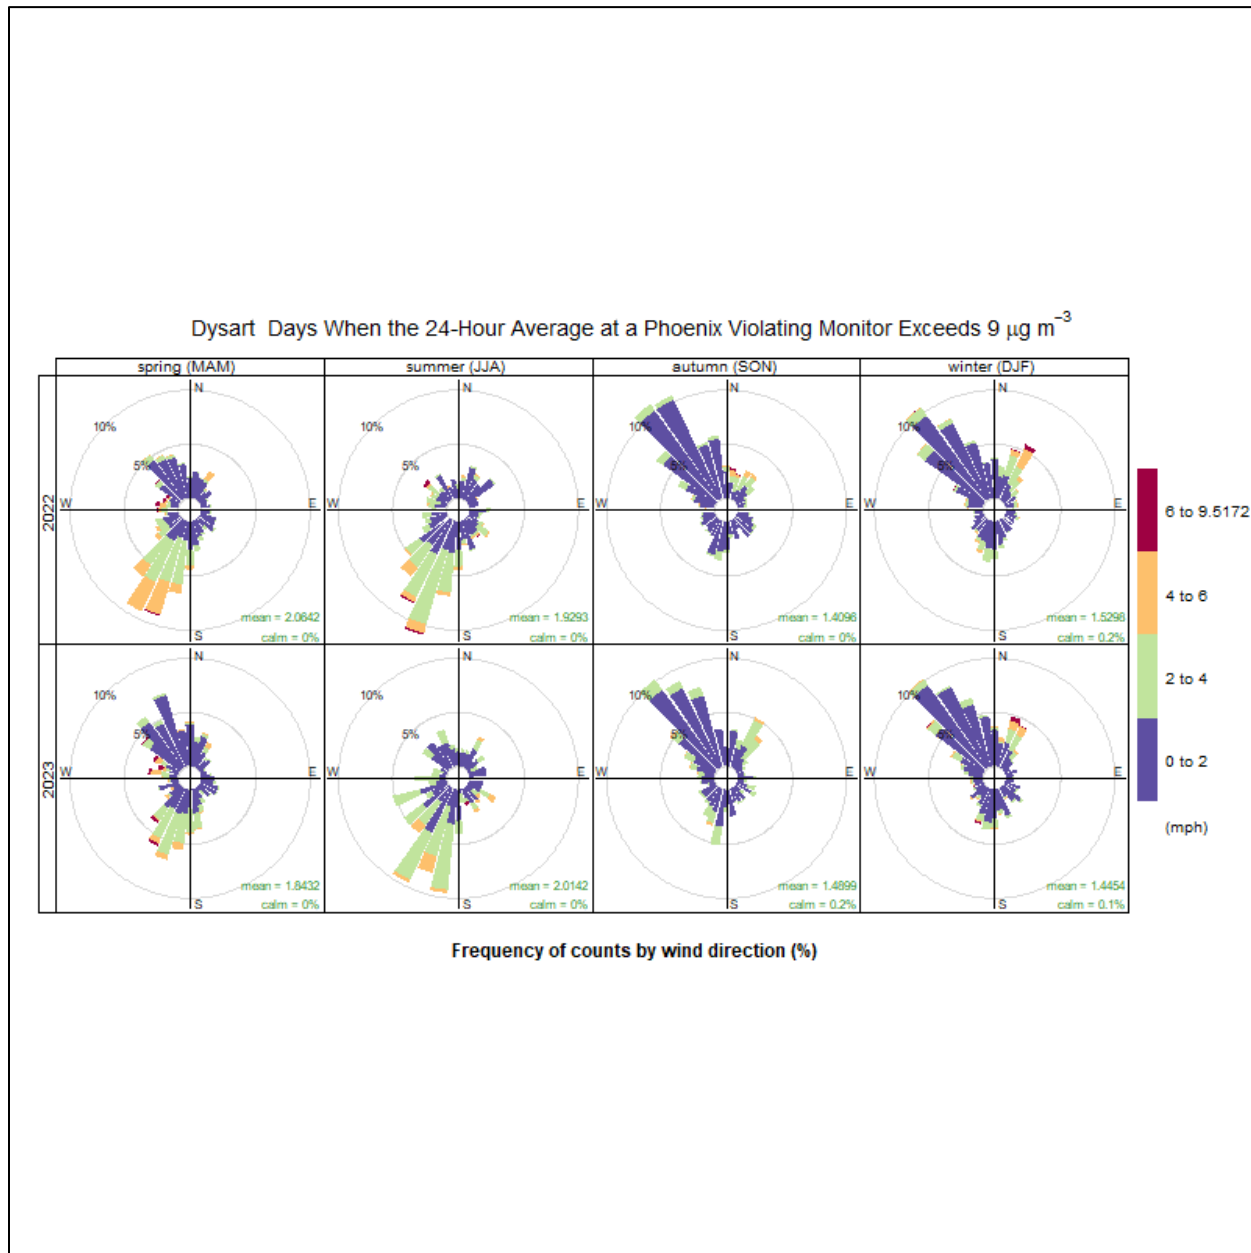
Dysart Days When the 24-Hour Average at a Phoenix Violating Monitor Exceeds 9 $\mu g\ m^{-3}$

spring (MAM)
summer (JJA)
autumn (SON)
winter (DJF)

2022

N
W
E
S
10%
5%
mean = 2.0642
calm = 0%

N
W
E
S
10%
5%
mean = 1.9293
calm = 0%

N
W
E
S
10%
5%
mean = 1.4096
calm = 0%

N
W
E
S
10%
5%
mean = 1.5298
calm = 0.2%

2023

N
W
E
S
10%
5%
mean = 1.8432
calm = 0%

N
W
E
S
10%
5%
mean = 2.0142
calm = 0%

N
W
E
S
10%
5%
mean = 1.4899
calm = 0.2%

N
W
E
S
10%
5%
mean = 1.4454
calm = 0.1%

6 to 9.5172
4 to 6
2 to 4
0 to 2
(mph)

Frequency of counts by wind direction (%)